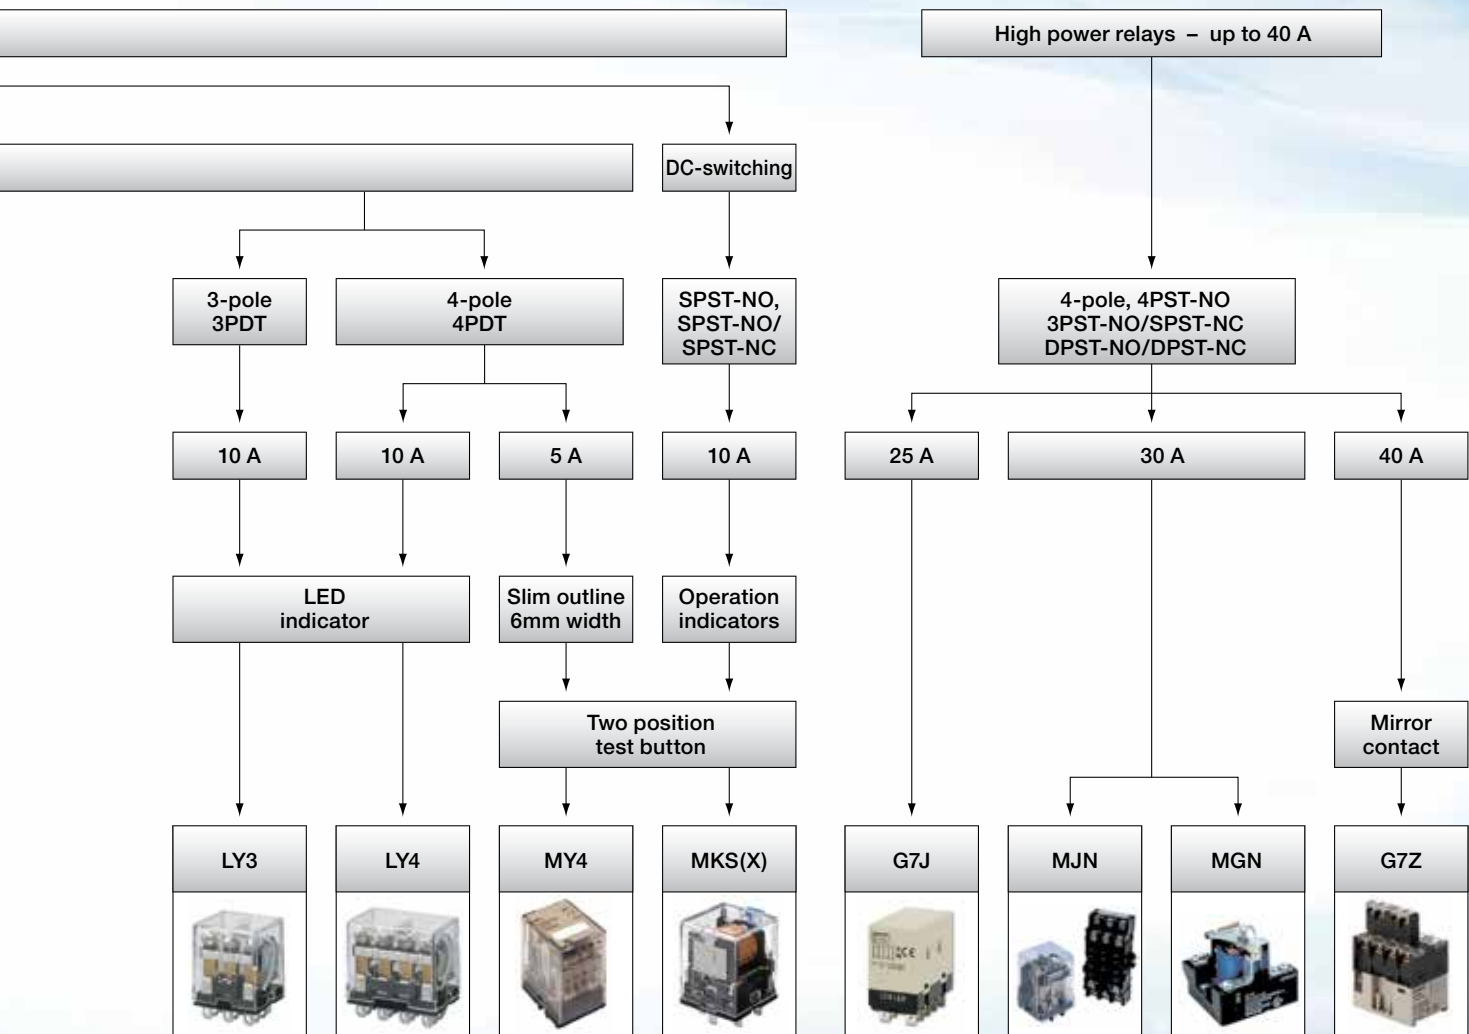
High power relays – up to 40 A

DC-switching

3-pole
3PDT

4-pole
4PDT

SPST-NO,
SPST-NO/
SPST-NC

4-pole, 4PST-NO
3PST-NO/SPST-NC
DPST-NO/DPST-NC

10 A

10 A

5 A

10 A

25 A

30 A

40 A

LED
indicator

Slim outline
6mm width

Operation
indicators

Two position
test button

Mirror
contact

LY3

LY4

MY4

MKS(X)

G7J

MJN

MGN

G7Z